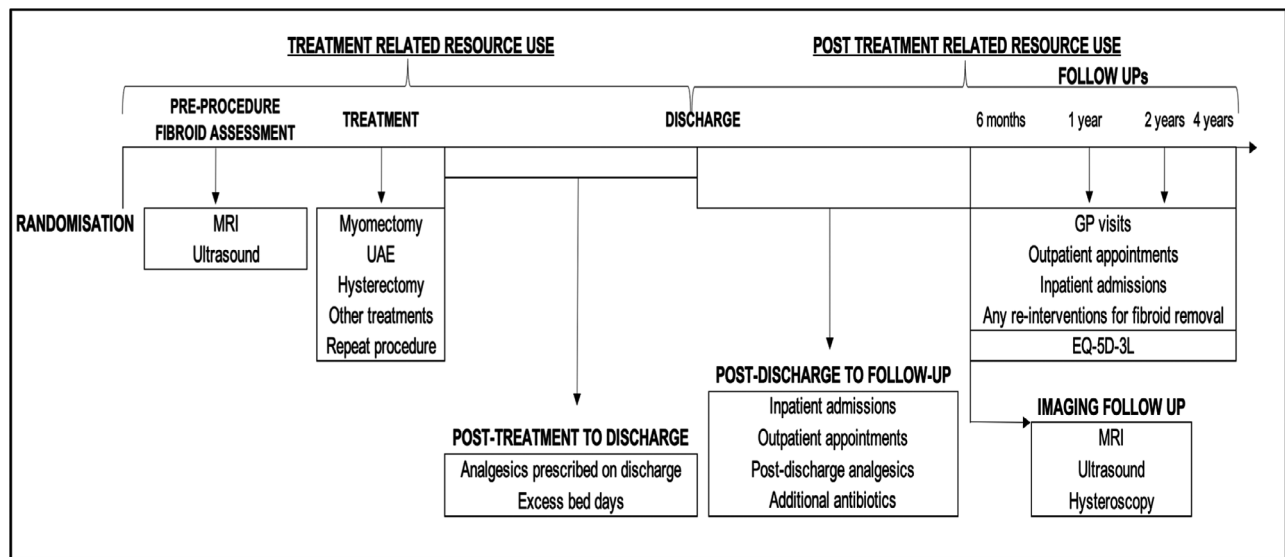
TREATMENT RELATED RESOURCE USE

POST TREATMENT RELATED RESOURCE USE

FOLLOW UPs

PRE-PROCEDURE FIBROID ASSESSMENT

TREATMENT

DISCHARGE

6 months

1 year

2 years

4 years

RANDOMISATION

MRI
Ultrasound

Myomectomy
UAE
Hysterectomy
Other treatments
Repeat procedure

GP visits
Outpatient appointments
Inpatient admissions
Any re-interventions for fibroid removal

EQ-5D-3L

POST-DISCHARGE TO FOLLOW-UP

Inpatient admissions
Outpatient appointments
Post-discharge analgesics
Additional antibiotics

IMAGING FOLLOW UP

MRI
Ultrasound
Hysteroscopy

POST-TREATMENT TO DISCHARGE

Analgesics prescribed on discharge
Excess bed days